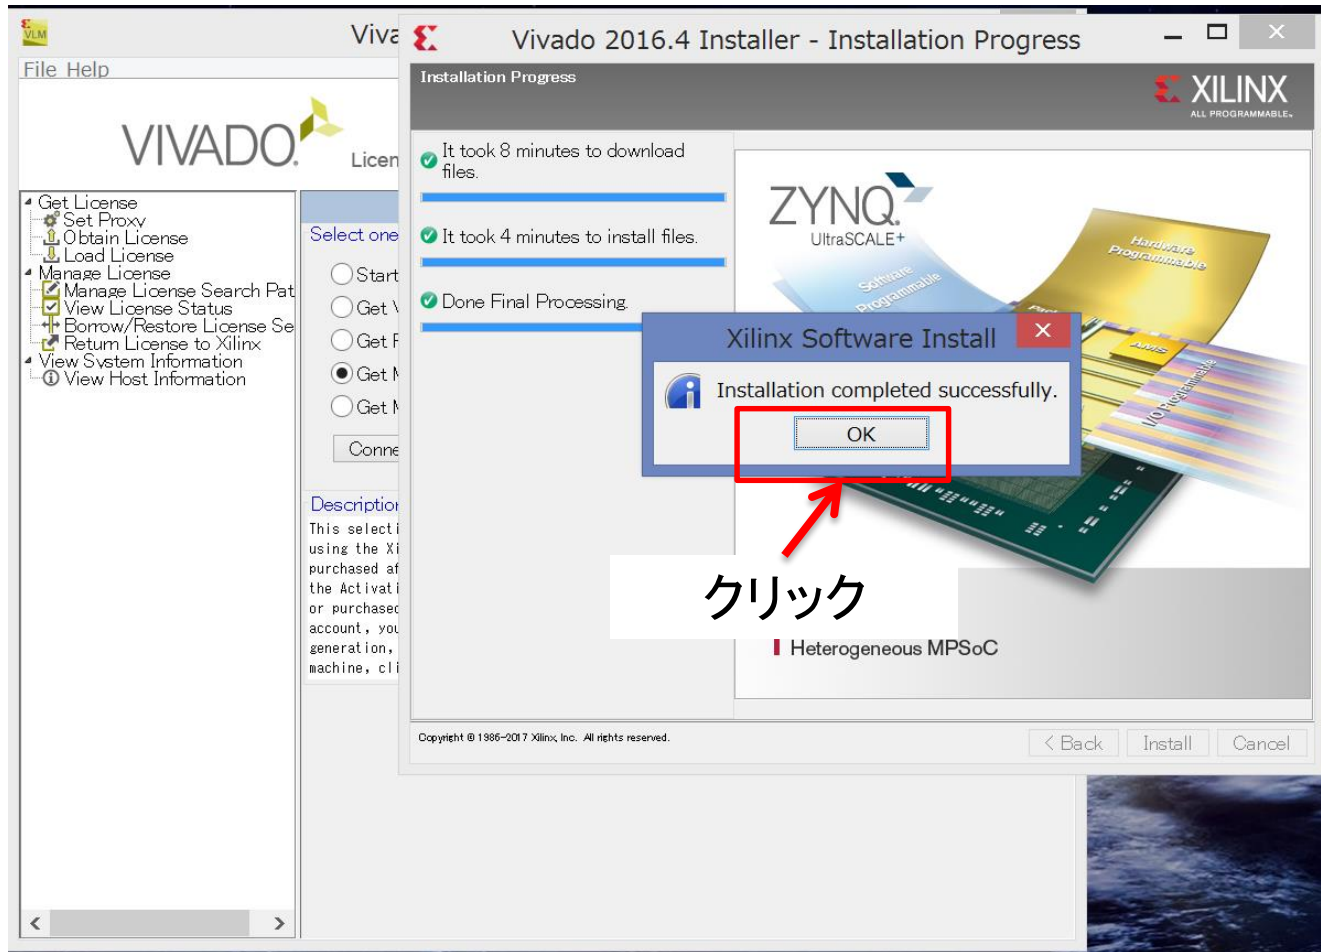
VLM

Viva

File Help

VIVADO

Licen

Get License
Set Proxy
Obtain License
Load License
Manage License
Manage License Search Pat
View License Status
Borrow/Restore License Se
Return License to Xilinx
View System Information
View Host Information

Select one

Start

Get \

Get F

Get M

Get M

Conne

Description

This selecti
using the Xi
purchased af
the Activati
or purchased
account, you
generation,
machine, cli

Vivado 2016.4 Installer - Installation Progress

Installation Progress

XILINX
ALL PROGRAMMABLE.

It took 8 minutes to download files.

It took 4 minutes to install files.

Done Final Processing.

ZYNQ
UltraSCALE+

Hardware Programmable

Software Programmable

I/O Programmable

Xilinx Software Install

Installation completed successfully.

OK

クリック

Heterogeneous MPSoC

Copyright © 1986-2017 Xilinx, Inc. All rights reserved.

< Back

Install

Cancel